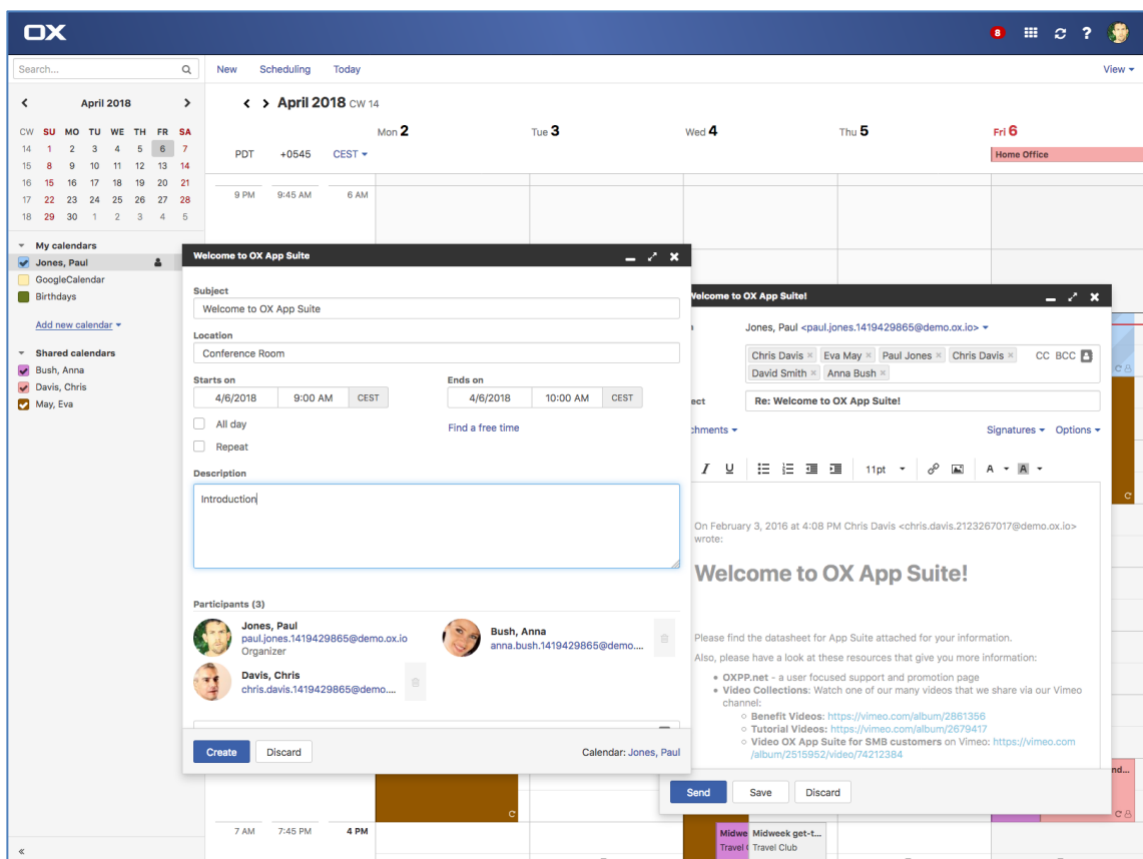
OX

8 ?

Search...

New Scheduling Today View

April 2018

| CW | SU | MO | TU | WE | TH | FR | SA |
|---|---|---|---|---|---|---|---|
| 14 | 1 | 2 | 3 | 4 | 5 | 6 | 7 |
| 15 | 8 | 9 | 10 | 11 | 12 | 13 | 14 |
| 16 | 15 | 16 | 17 | 18 | 19 | 20 | 21 |
| 17 | 22 | 23 | 24 | 25 | 26 | 27 | 28 |
| 18 | 29 | 30 | 1 | 2 | 3 | 4 | 5 |

My calendars
Jones, Paul
GoogleCalendar
Birthdays

Add new calendar

Shared calendars
Bush, Anna
Davis, Chris
May, Eva

April 2018 CW 14

Mon 2 Tue 3 Wed 4 Thu 5 Fri 6

PDT +0545 CEST

Home Office

9 PM 9:45 AM 6 AM

Welcome to OX App Suite

Subject
Welcome to OX App Suite

Location
Conference Room

Starts on
4/6/2018 9:00 AM CEST

Ends on
4/6/2018 10:00 AM CEST

All day

Repeat

Find a free time

Description
Introduction

Participants (3)

Jones, Paul
paul.jones.1419429865@demo.ox.io
Organizer

Bush, Anna
anna.bush.1419429865@demo....

Davis, Chris
chris.davis.1419429865@demo....

Create Discard

Calendar: Jones, Paul

Welcome to OX App Suite!

Jones, Paul <paul.jones.1419429865@demo.ox.io>

Chris Davis × Eva May × Paul Jones × Chris Davis × CC BCC
David Smith × Anna Bush ×

ect Re: Welcome to OX App Suite!

chments Signatures Options

11pt

On February 3, 2016 at 4:08 PM Chris Davis <chris.davis.2123267017@demo.ox.io> wrote:

Welcome to OX App Suite!

Please find the datasheet for App Suite attached for your information.

Also, please have a look at these resources that give you more information:

• OXPP.net - a user focused support and promotion page
• Video Collections: Watch one of our many videos that we share via our Vimeo channel:
○ Benefit Videos: https://vimeo.com/album/2861356
○ Tutorial Videos: https://vimeo.com/album/2679417
○ Video OX App Suite for SMB customers on Vimeo: https://vimeo.com/album/2515952/video/74212384

Send Save Discard

7 AM 7:45 PM 4 PM

Midwe Travel Midweek get-t... Travel Club

nd...

«